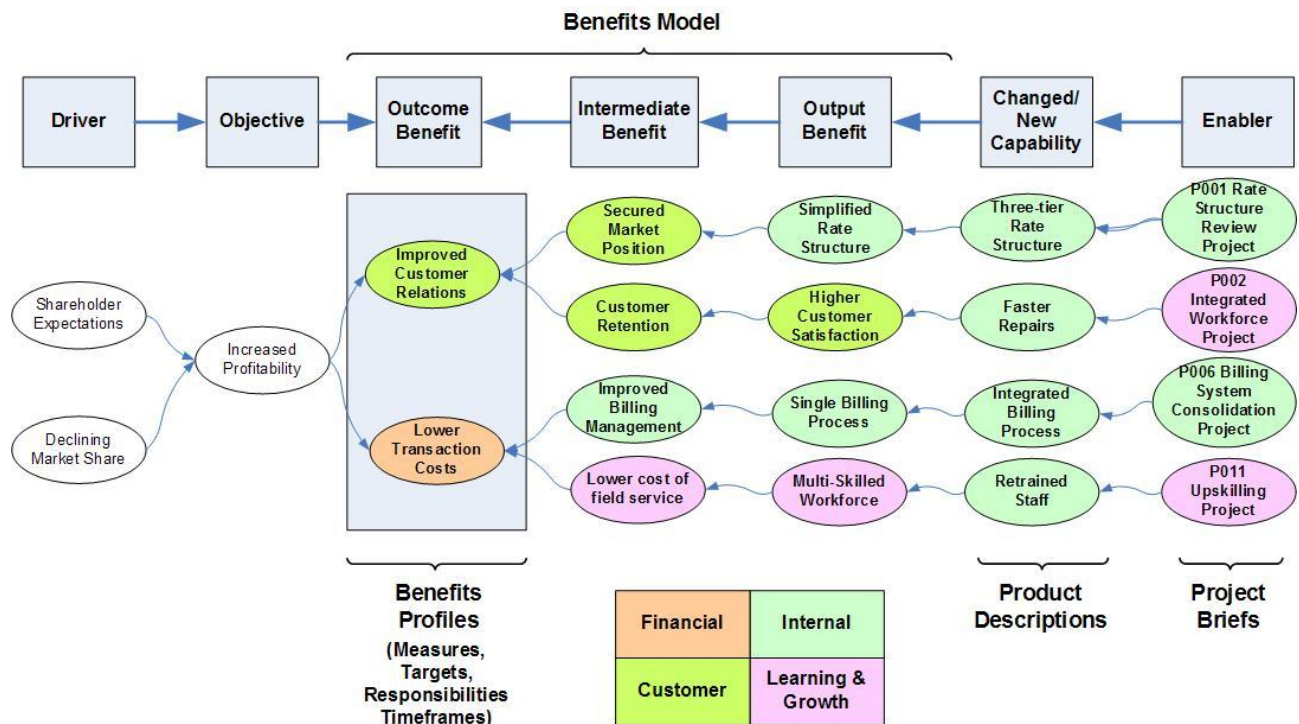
Benefits Model

Driver

Objective

Outcome Benefit

Intermediate Benefit

Output Benefit

Changed/ New Capability

Enabler

Shareholder Expectations

Declining Market Share

Increased Profitability

Improved Customer Relations

Lower Transaction Costs

Secured Market Position

Customer Retention

Improved Billing Management

Lower cost of field service

Simplified Rate Structure

Higher Customer Satisfaction

Single Billing Process

Multi-Skilled Workforce

Three-tier Rate Structure

Faster Repairs

Integrated Billing Process

Retrained Staff

P001 Rate Structure Review Project

P002 Integrated Workforce Project

P006 Billing System Consolidation Project

P011 Upskilling Project

Benefits Profiles

(Measures, Targets, Responsibilities Timeframes)

| Financial | Internal |
|---|---|
| Customer | Learning & Growth |

Product Descriptions

Project Briefs